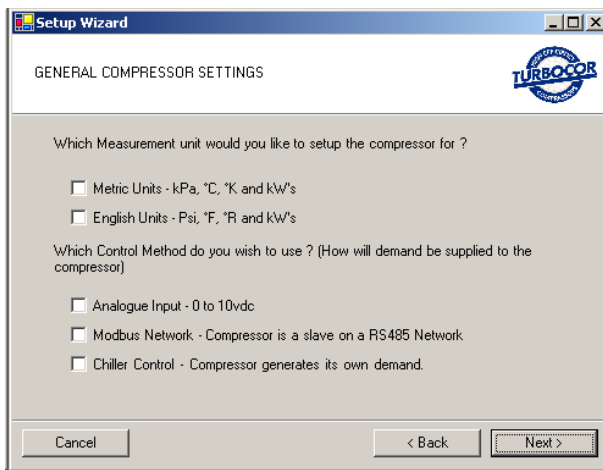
Setup Wizard

GENERAL COMPRESSOR SETTINGS

TURBOCOR

Which Measurement unit would you like to setup the compressor for ?

Metric Units - kPa, °C, °K and kW's

English Units - Psi, °F, °R and kW's

Which Control Method do you wish to use ? (How will demand be supplied to the compressor)

Analogue Input - 0 to 10vdc

Modbus Network - Compressor is a slave on a RS485 Network

Chiller Control - Compressor generates its own demand.

Cancel

< Back

Next >